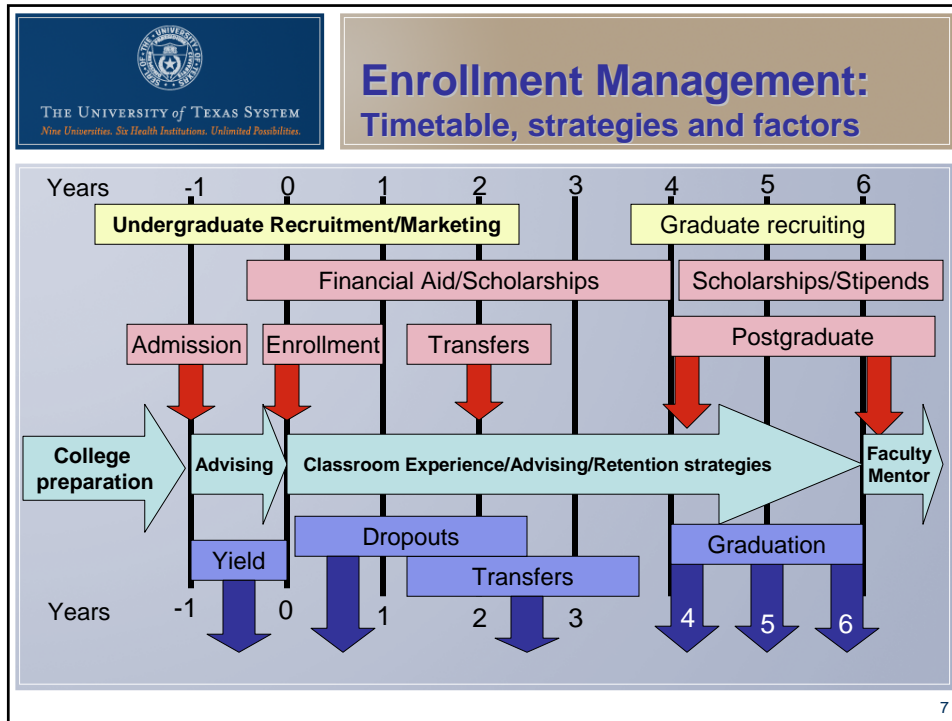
THE UNIVERSITY of TEXAS SYSTEM
Nine Universities. Six Health Institutions. Unlimited Possibilities.

Enrollment Management:
Timetable, strategies and factors

Years -1 0 1 2 3 4 5 6

Undergraduate Recruitment/Marketing

Graduate recruiting

Financial Aid/Scholarships

Scholarships/Stipends

Admission

Enrollment

Transfers

Postgraduate

College preparation

Advising

Classroom Experience/Advising/Retention strategies

Faculty Mentor

Dropouts

Graduation

Yield

Transfers

Years -1 0 1 2 3 4 5 6

7